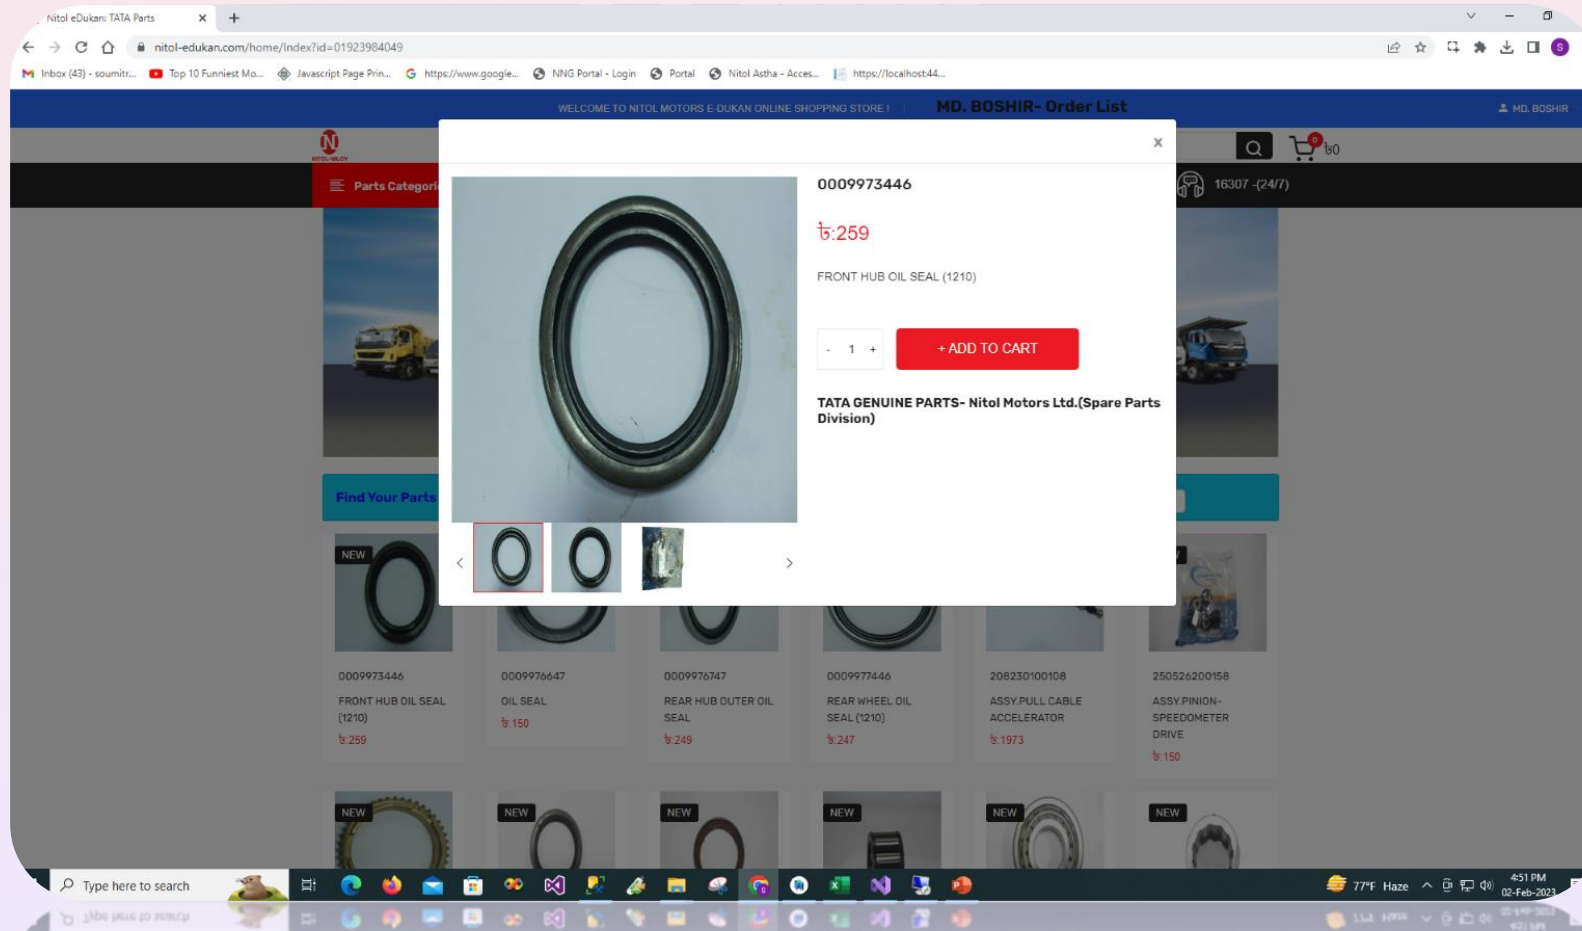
Nitol eDukan: TATA Parts ×
+
nitol-edukan.com/home/Index?id=01923984049
Inbox (43) - soumitr... Top 10 Funniest Mo... Javascript Page Prin... https://www.google... NNG Portal - Login Portal Nitol Astha - Acces... https://localhost:44...

WELCOME TO NITOL MOTORS E-DUKAN ONLINE SHOPPING STORE ! MD. BOSHIR- Order List
MD. BOSHIR

0 ৳0
Parts Categori
16307 -(24/7)

×

0009973446

৳:259

FRONT HUB OIL SEAL (1210)

- 1 +
+ ADD TO CART

TATA GENUINE PARTS- Nitol Motors Ltd.(Spare Parts Division)

Find Your Parts

NEW
0009973446
FRONT HUB OIL SEAL (1210)
৳:259

0009976647
OIL SEAL
৳:150

0009976747
REAR HUB OUTER OIL SEAL
৳:249

0009977446
REAR WHEEL OIL SEAL (1210)
৳:247

208230100108
ASSY.PULL CABLE ACCELERATOR
৳:1973

250526200158
ASSY.PINION-SPEEDOMETER DRIVE
৳:150

NEW NEW NEW NEW NEW NEW

Type here to search
77°F Haze
4:51 PM
02-Feb-2023